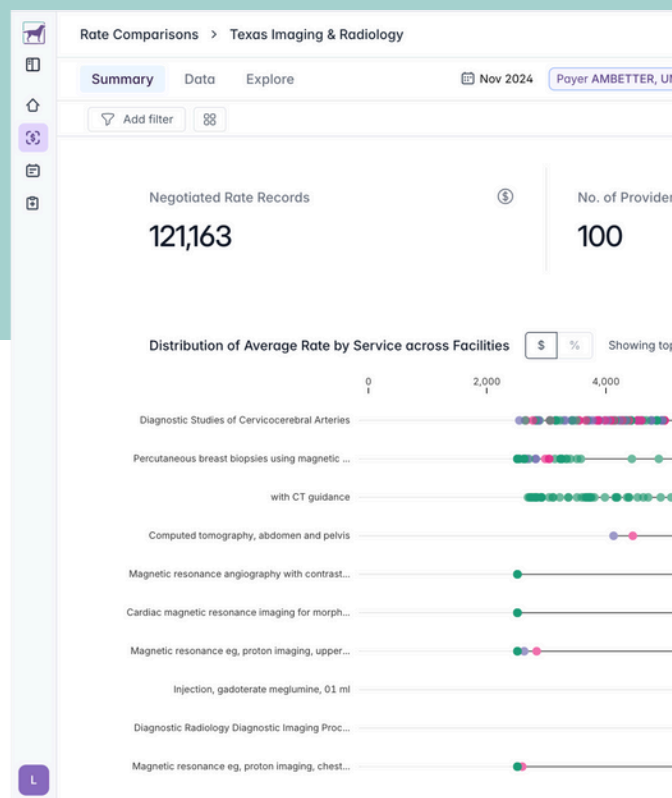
Rate Comparisons > Texas Imaging & Radiology

Summary Data Explore

Nov 2024 Payer AMBETTER, U

Add filter

Negotiated Rate Records

121,163

No. of Provider

100

Distribution of Average Rate by Service across Facilities $ % Showing to

0 2,000 4,000

Diagnostic Studies of Cervicocerebral Arteries

Percutaneous breast biopsies using magnetic ...

with CT guidance

Computed tomography, abdomen and pelvis

Magnetic resonance angiography with contrast...

Cardiac magnetic resonance imaging for morph...

Magnetic resonance eg, proton imaging, upper...

Injection, gadoterate meglumine, 01 ml

Diagnostic Radiology Diagnostic Imaging Proc...

Magnetic resonance eg, proton imaging, chest...

L